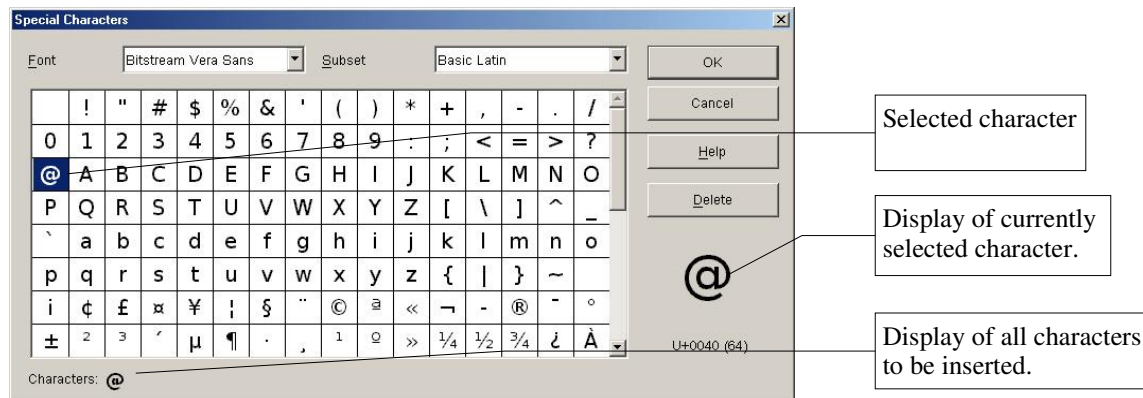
Special Characters

Font Bitstream Vera Sans Subset Basic Latin

OK

Cancel

Help

Delete

|   | ! | " | # | \$ | % | & | ' | ( | ) | * | + | , | - | . | / |
|---|---|---|---|---|---|---|---|---|---|---|---|---|---|---|---|
| 0 | 1 | 2 | 3 | 4 | 5 | 6 | 7 | 8 | 9 | : | ; | < | = | > | ? |
| @ | A | B | C | D | E | F | G | H | I | J | K | L | M | N | O |
| P | Q | R | S | T | U | V | W | X | Y | Z | [ | \ | ] | ^ | _ |
| ` | a | b | c | d | e | f | g | h | i | j | k | l | m | n | o |
| p | q | r | s | t | u | v | w | x | y | z | { | \| | } | ~ |   |
| ¡ | ¢ | £ | ¤ | ¥ | ¦ | § | ¨ | © | ª | « | ¬ | - | ® | ¯ | ° |
| ± | ² | ³ | ´ | µ | ¶ | · | ¸ | ¹ | º | » | ¼ | ½ | ¾ | ¿ | À |

@

U+0040 (64)

Characters: @

Selected character

Display of currently selected character.

Display of all characters to be inserted.